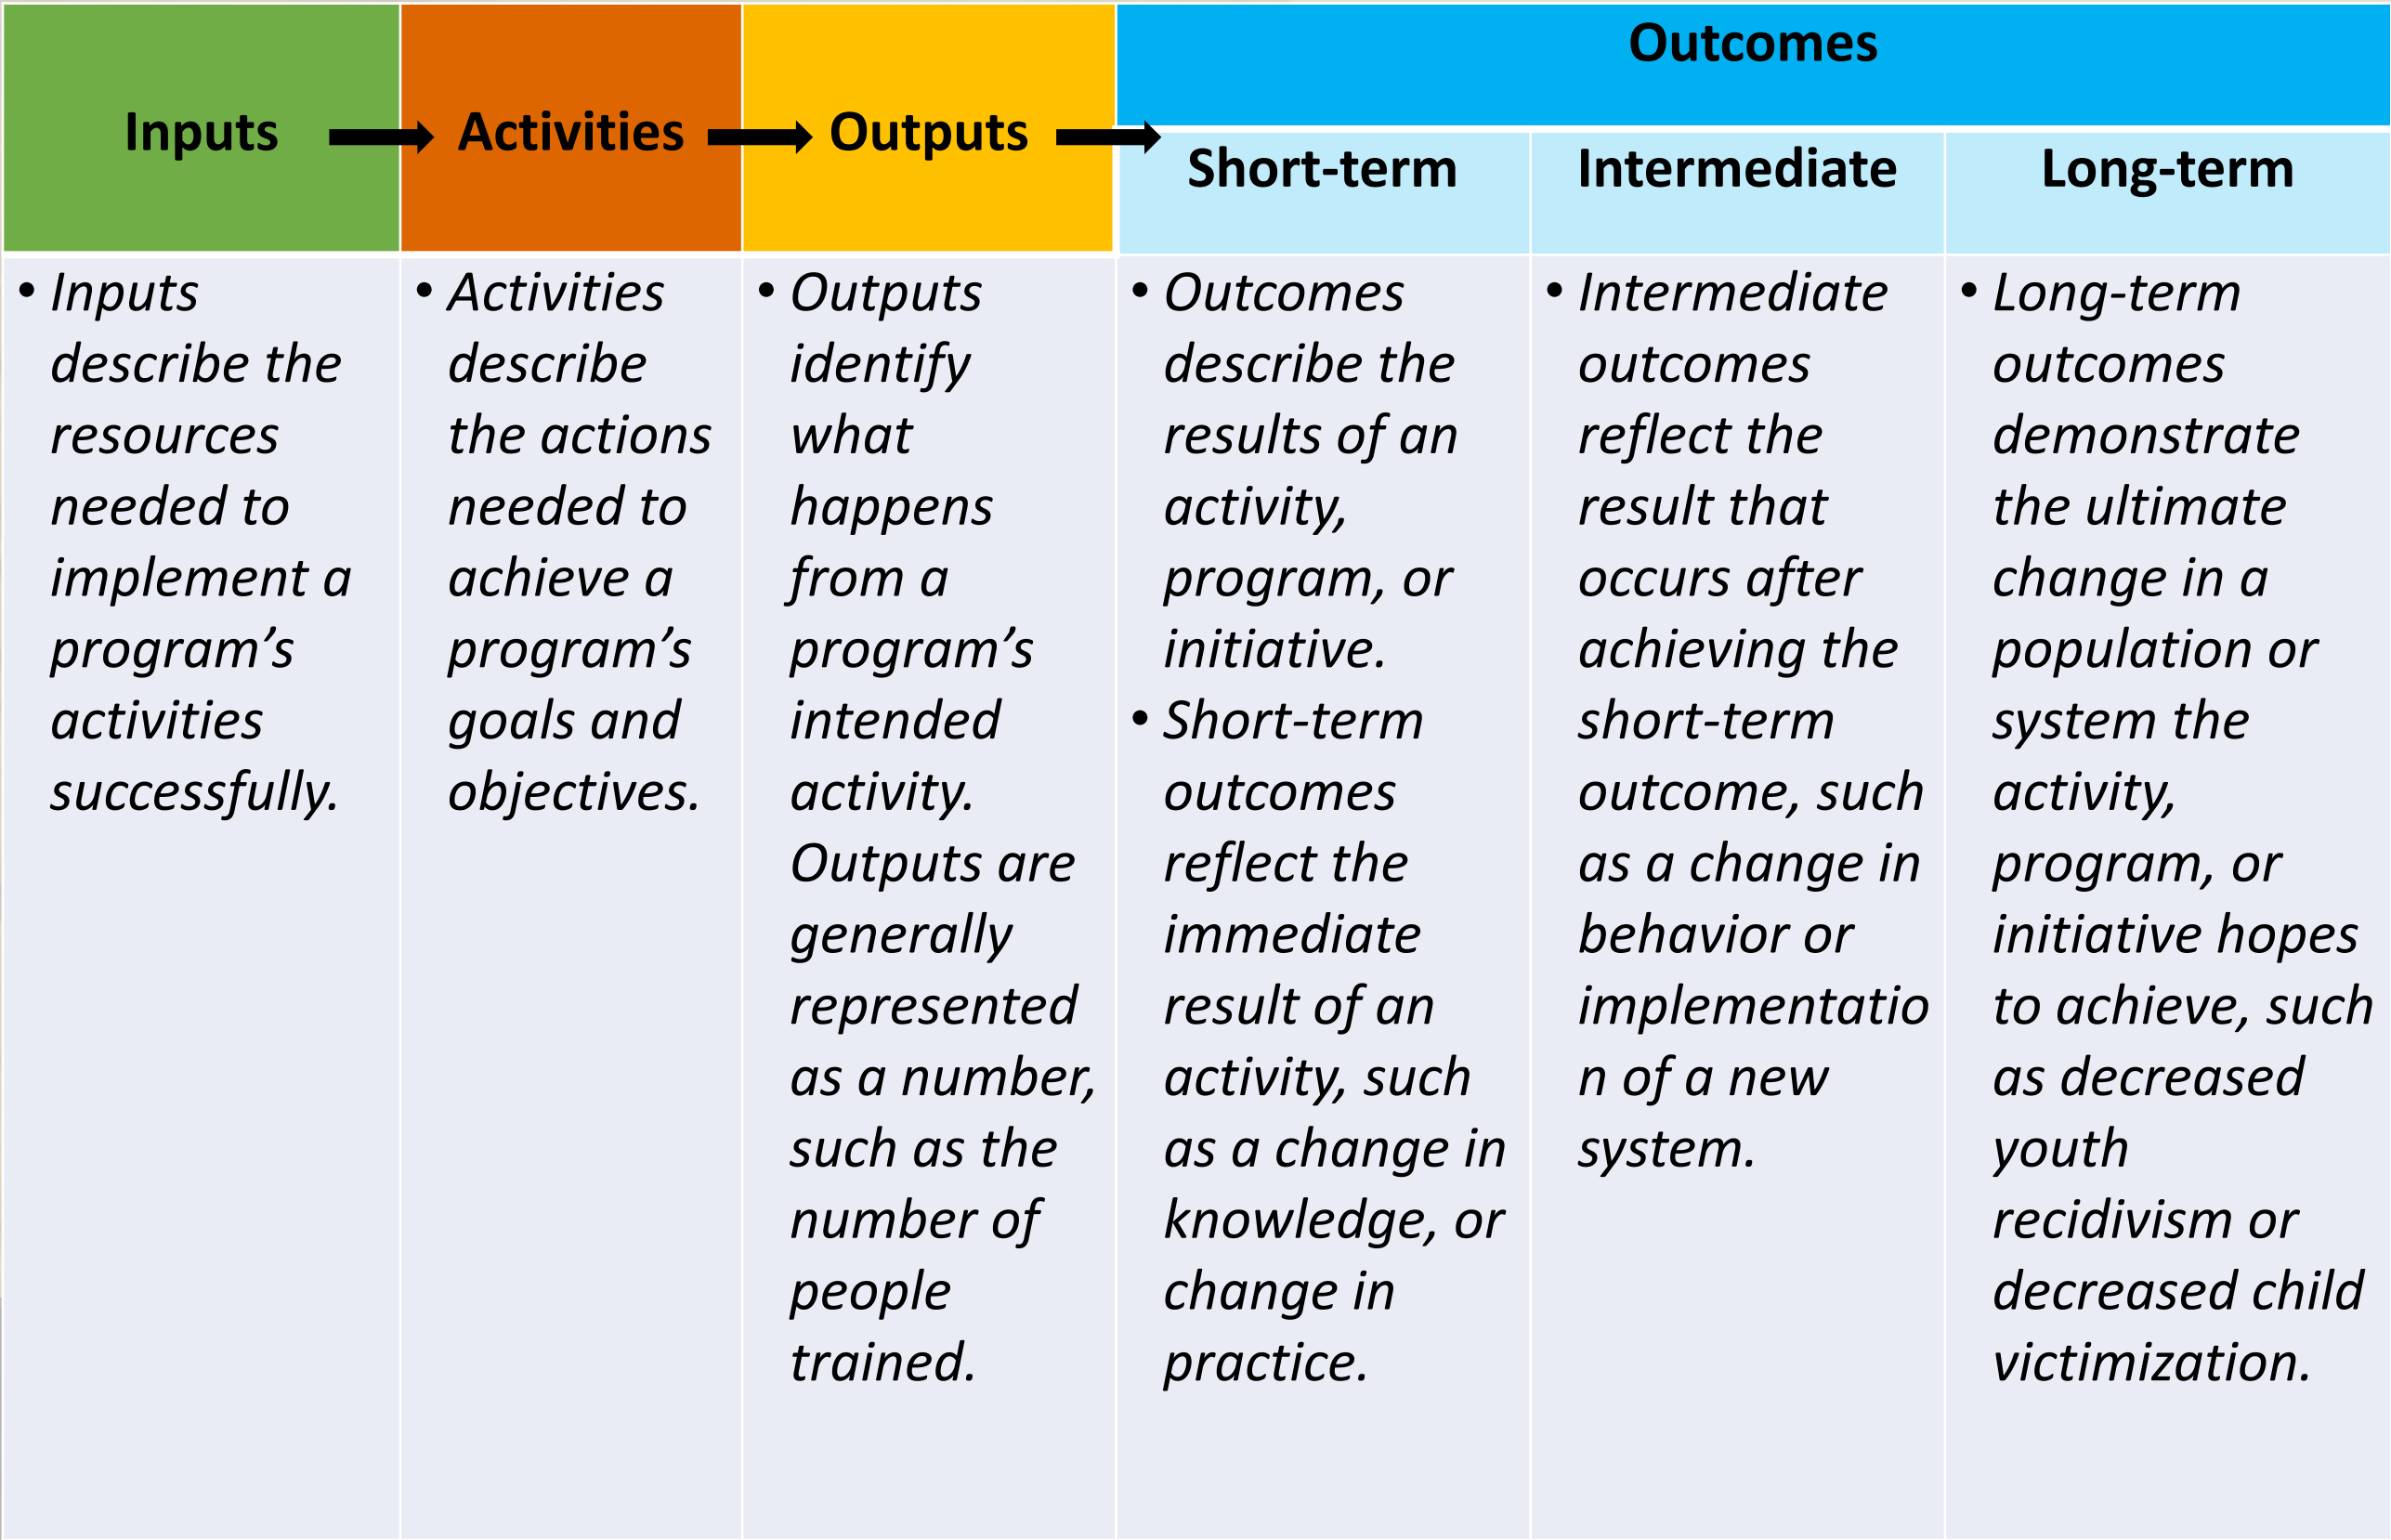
| Inputs | Activities | Outputs | Outcomes: Short-term | Outcomes: Intermediate | Outcomes: Long-term |
|---|---|---|---|---|---|
| • *Inputs describe the resources needed to implement a program's activities successfully.* | • *Activities describe the actions needed to achieve a program's goals and objectives.* | • *Outputs identify what happens from a program's intended activity. Outputs are generally represented as a number, such as the number of people trained.* | • *Outcomes describe the results of an activity, program, or initiative.* • *Short-term outcomes reflect the immediate result of an activity, such as a change in knowledge, or change in practice.* | • *Intermediate outcomes reflect the result that occurs after achieving the short-term outcome, such as a change in behavior or implementation of a new system.* | • *Long-term outcomes demonstrate the ultimate change in a population or system the activity, program, or initiative hopes to achieve, such as decreased youth recidivism or decreased child victimization.* |